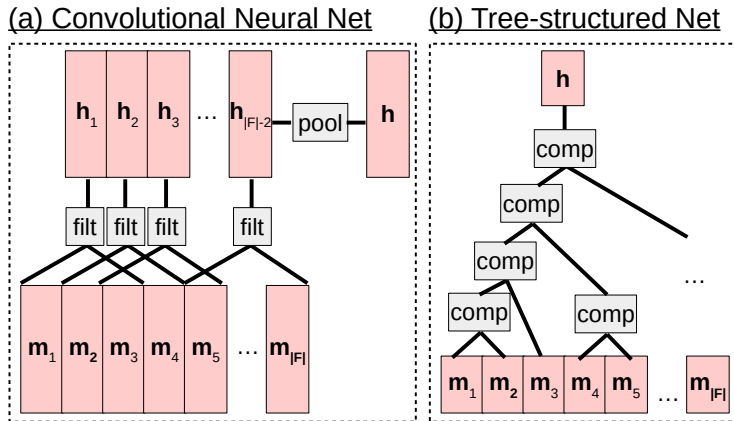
(a) Convolutional Neural Net

$\mathbf{h}_1$ $\mathbf{h}_2$ $\mathbf{h}_3$ … $\mathbf{h}_{|F|-2}$ pool $\mathbf{h}$

filt filt filt filt

$\mathbf{m}_1$ $\mathbf{m}_2$ $\mathbf{m}_3$ $\mathbf{m}_4$ $\mathbf{m}_5$ … $\mathbf{m}_{|F|}$

(b) Tree-structured Net

$\mathbf{h}$

comp

comp

comp

comp comp

…

$\mathbf{m}_1$ $\mathbf{m}_2$ $\mathbf{m}_3$ $\mathbf{m}_4$ $\mathbf{m}_5$ … $\mathbf{m}_{|F|}$